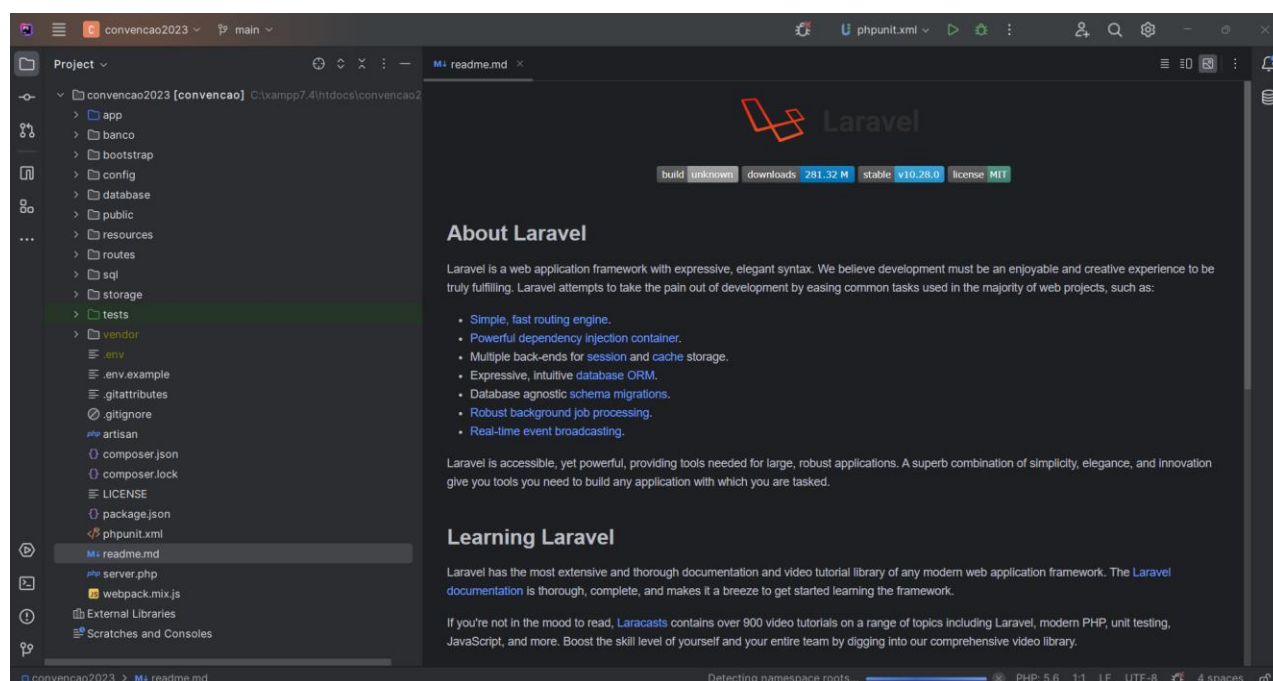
convencao2023 main phpunit.xml

Project

convencao2023 [convencao] C:\xampp7.4\htdocs\convencao2
app
banco
bootstrap
config
database
public
resources
routes
sql
storage
tests
vendor
.env
.env.example
.gitattributes
.gitignore
artisan
composer.json
composer.lock
LICENSE
package.json
phpunit.xml
readme.md
server.php
webpack.mix.js
External Libraries
Scratches and Consoles

readme.md

Laravel

build unknown downloads 281.32 M stable v10.28.0 license MIT

About Laravel

Laravel is a web application framework with expressive, elegant syntax. We believe development must be an enjoyable and creative experience to be truly fulfilling. Laravel attempts to take the pain out of development by easing common tasks used in the majority of web projects, such as:

- Simple, fast routing engine.
- Powerful dependency injection container.
- Multiple back-ends for session and cache storage.
- Expressive, intuitive database ORM.
- Database agnostic schema migrations.
- Robust background job processing.
- Real-time event broadcasting.

Laravel is accessible, yet powerful, providing tools needed for large, robust applications. A superb combination of simplicity, elegance, and innovation give you tools you need to build any application with which you are tasked.

Learning Laravel

Laravel has the most extensive and thorough documentation and video tutorial library of any modern web application framework. The Laravel documentation is thorough, complete, and makes it a breeze to get started learning the framework.

If you're not in the mood to read, Laracasts contains over 900 video tutorials on a range of topics including Laravel, modern PHP, unit testing, JavaScript, and more. Boost the skill level of yourself and your entire team by digging into our comprehensive video library.

convencao2023 > readme.md Detecting namespace roots... PHP: 5.6 1:1 LF UTF-8 4 spaces